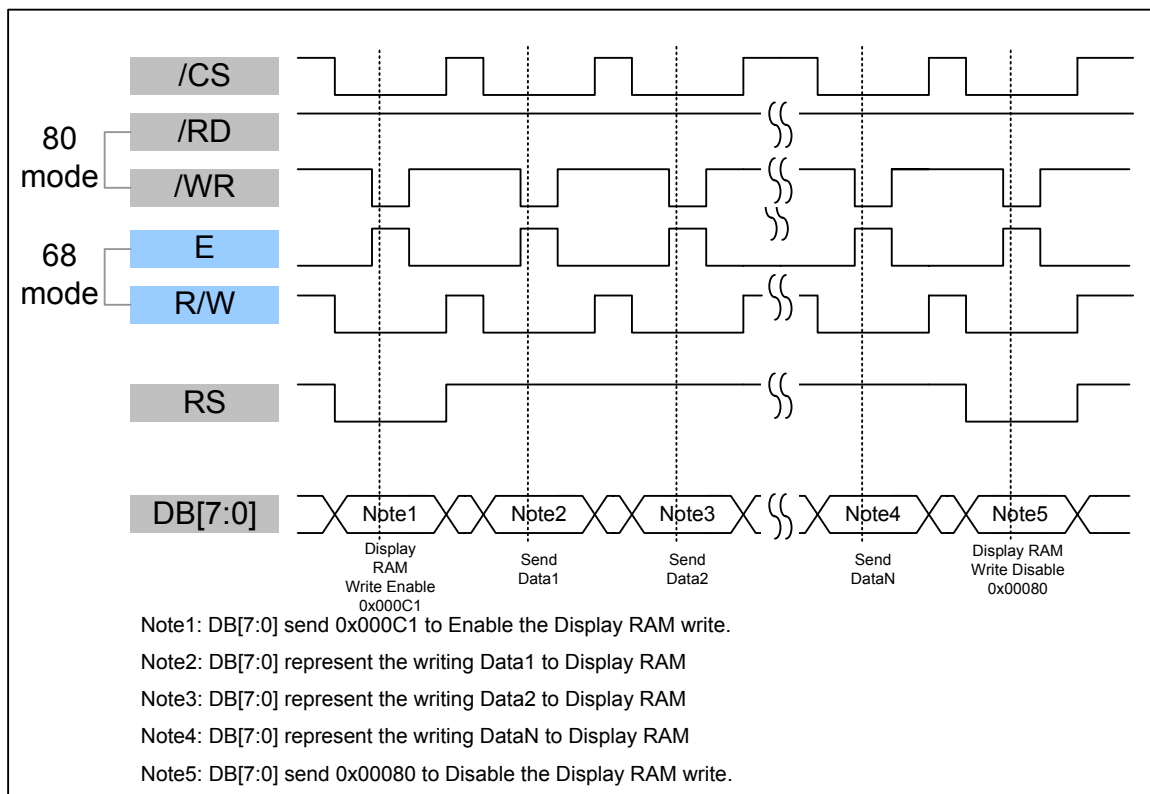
/CS

80 mode

/RD

/WR

68 mode

E

R/W

RS

DB[7:0]

Note1

Note2

Note3

Note4

Note5

Display RAM Write Enable 0x000C1

Send Data1

Send Data2

Send DataN

Display RAM Write Disable 0x00080

Note1: DB[7:0] send 0x000C1 to Enable the Display RAM write.

Note2: DB[7:0] represent the writing Data1 to Display RAM

Note3: DB[7:0] represent the writing Data2 to Display RAM

Note4: DB[7:0] represent the writing DataN to Display RAM

Note5: DB[7:0] send 0x00080 to Disable the Display RAM write.